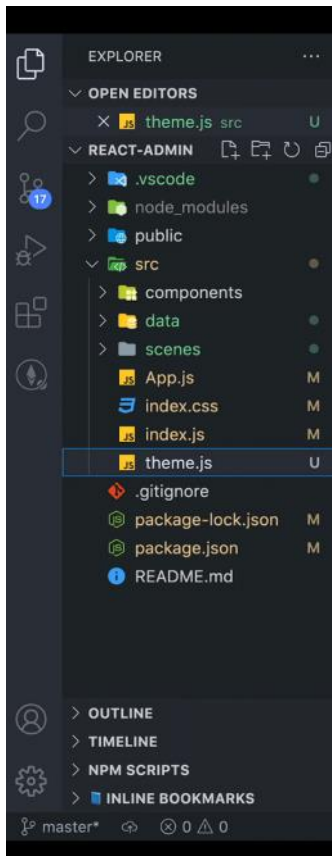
EXPLORER ···

OPEN EDITORS
× JS theme.js src U

REACT-ADMIN
.vscode
node_modules
public
src
components
data
scenes
JS App.js M
index.css M
JS index.js M
JS theme.js U
.gitignore
package-lock.json M
package.json M
README.md

17

OUTLINE
TIMELINE
NPM SCRIPTS
INLINE BOOKMARKS

master* ⊗ 0 ⚠ 0